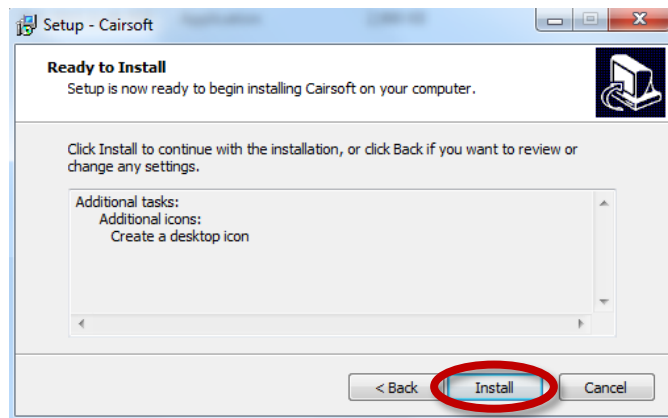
Setup - Cairsoft

Ready to Install
Setup is now ready to begin installing Cairsoft on your computer.

Click Install to continue with the installation, or click Back if you want to review or change any settings.

Additional tasks:
Additional icons:
Create a desktop icon

< Back
Install
Cancel